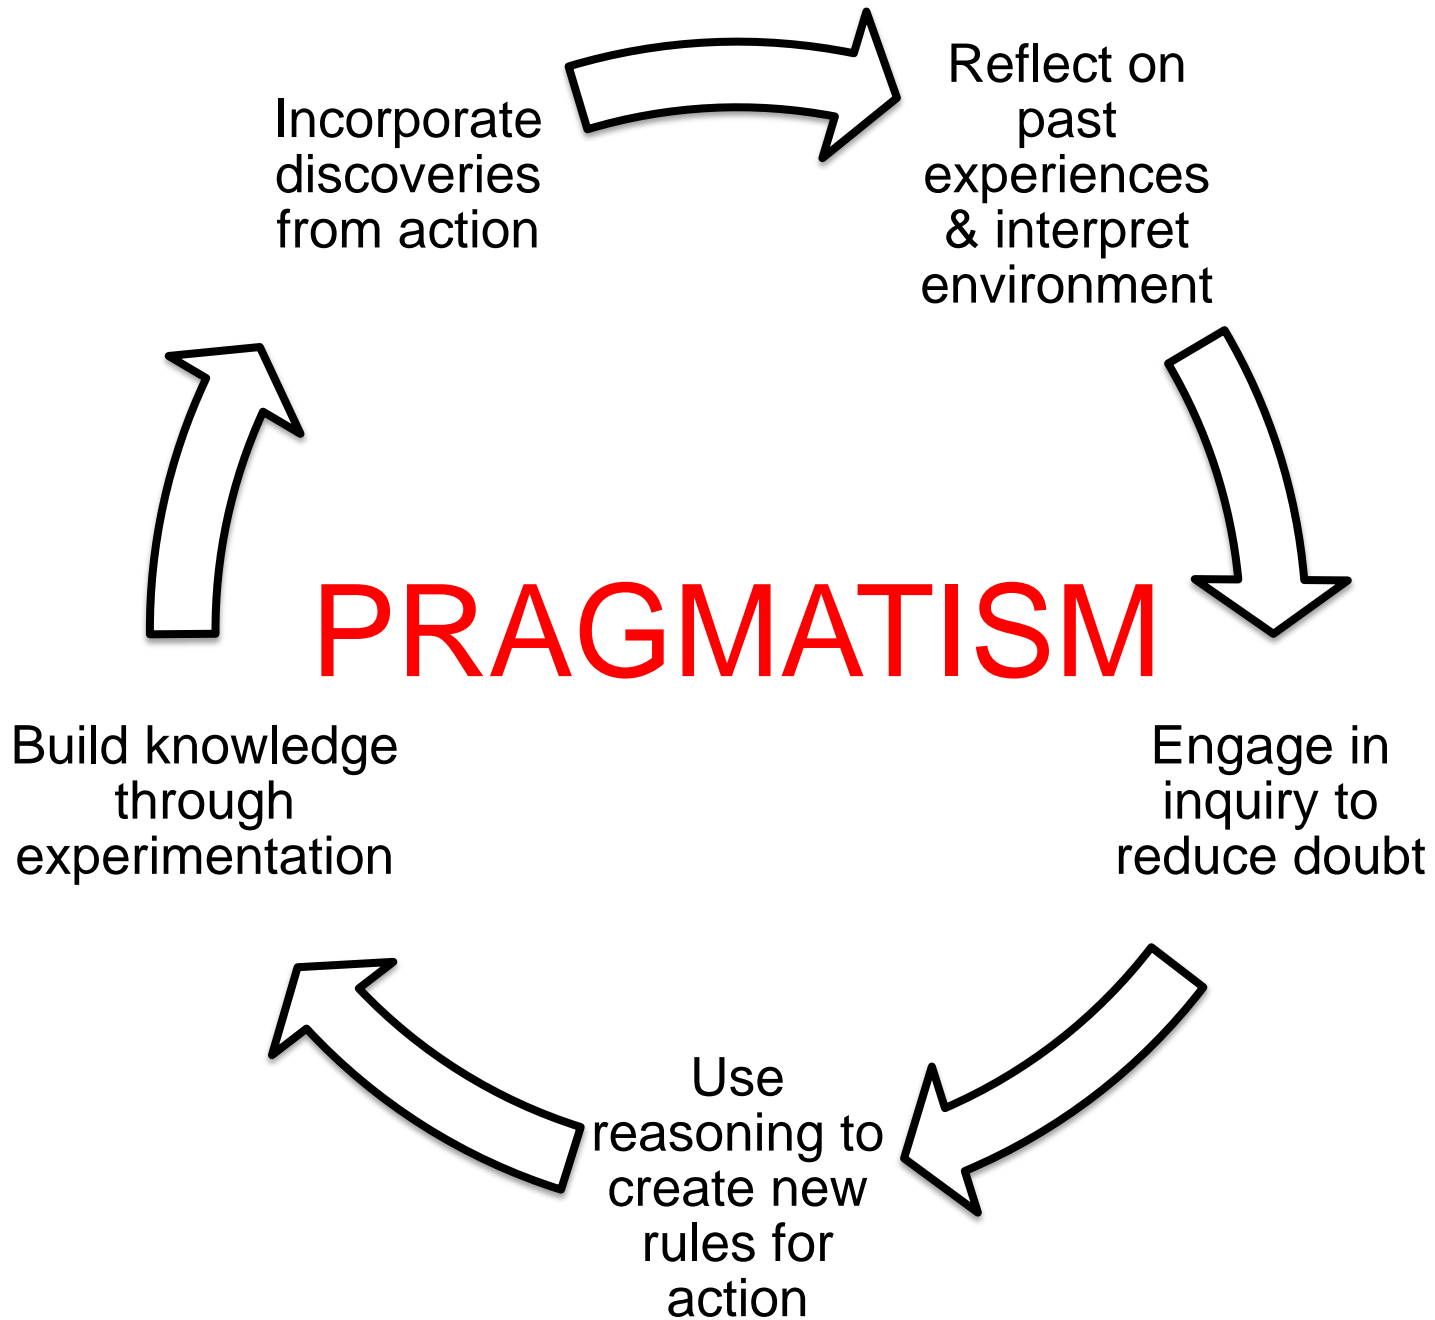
Incorporate discoveries from action

Reflect on past experiences & interpret environment

PRAGMATISM

Build knowledge through experimentation

Engage in inquiry to reduce doubt

Use reasoning to create new rules for action